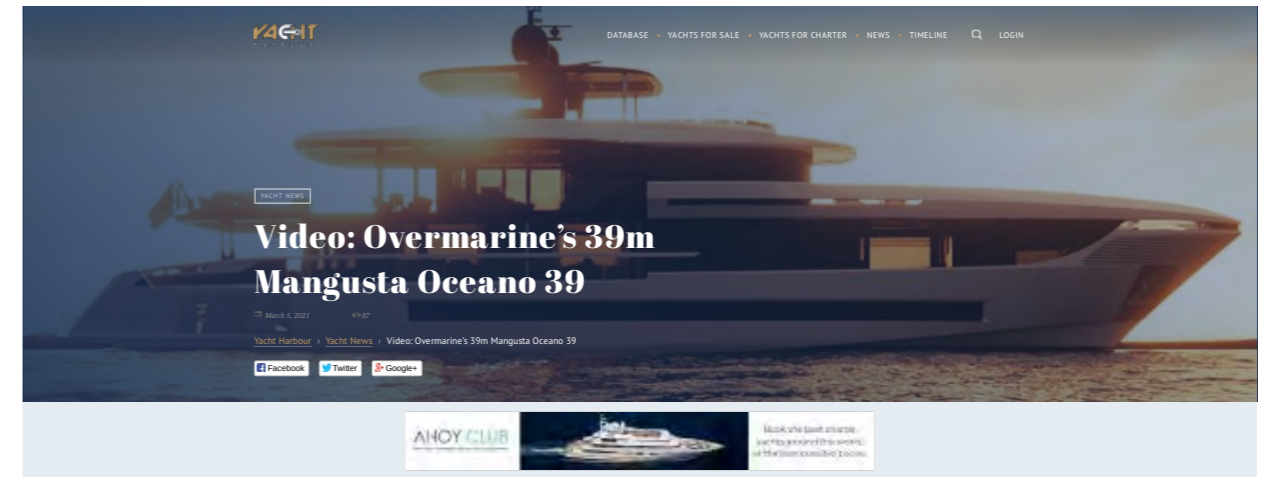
YACHT

DATABASE • YACHTS FOR SALE • YACHTS FOR CHARTER • NEWS • TIMELINE LOGIN

YACHT NEWS

Video: Overmarine's 39m Mangusta Oceano 39

March 5, 2021 67

Yacht Harbour › Yacht News › Video: Overmarine's 39m Mangusta Oceano 39

Facebook Twitter Google+

AHOY CLUB

Book the best charter yachts around the world at the best possible prices.